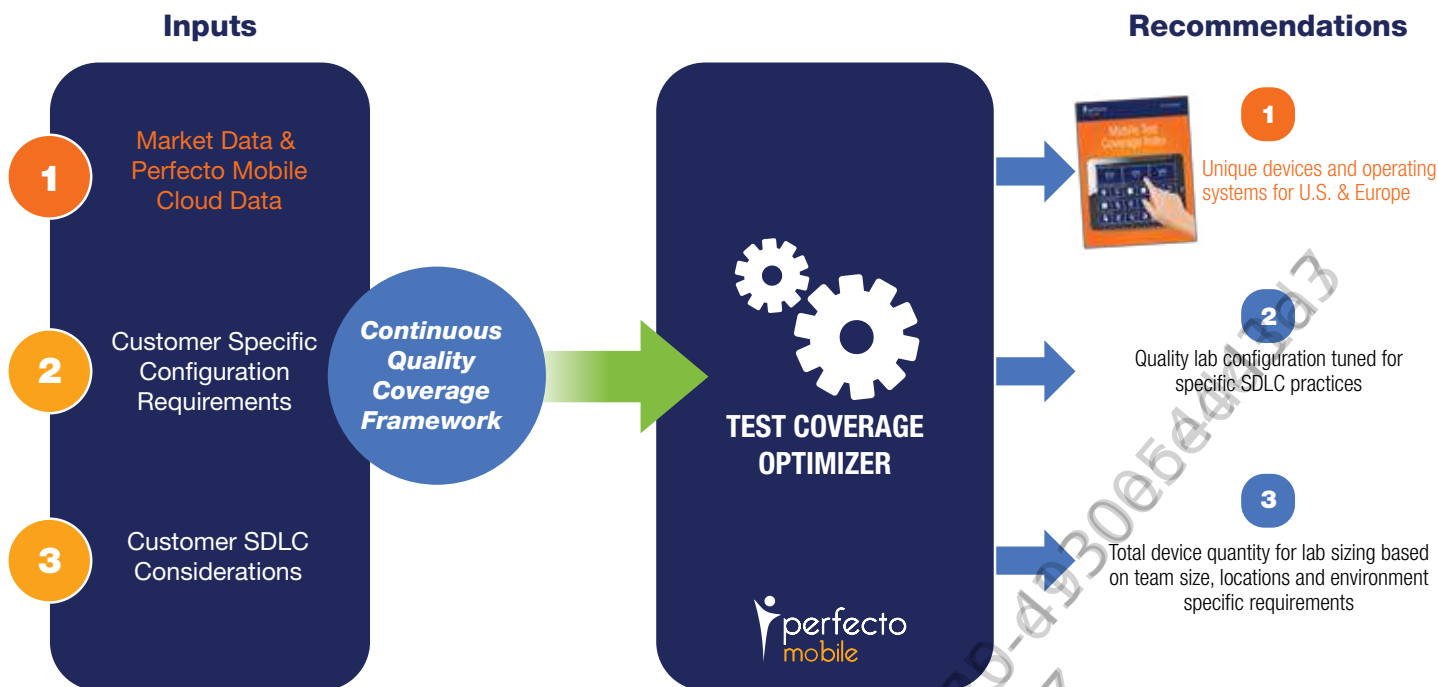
Inputs

1 Market Data & Perfecto Mobile Cloud Data

2 Customer Specific Configuration Requirements

3 Customer SDLC Considerations

Continuous Quality Coverage Framework

TEST COVERAGE OPTIMIZER

perfecto mobile

Recommendations

Mobile Test Coverage Index

1 Unique devices and operating systems for U.S. & Europe

2 Quality lab configuration tuned for specific SDLC practices

3 Total device quantity for lab sizing based on team size, locations and environment specific requirements

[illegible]-4930e5e4d1d3